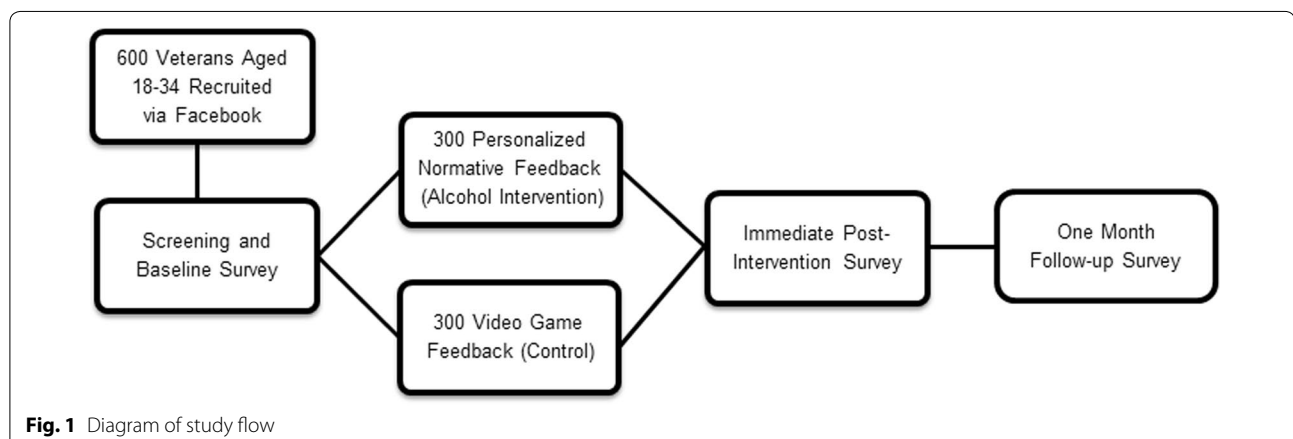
600 Veterans Aged 18-34 Recruited via Facebook

Screening and Baseline Survey

300 Personalized Normative Feedback (Alcohol Intervention)

300 Video Game Feedback (Control)

Immediate Post-Intervention Survey

One Month Follow-up Survey

**Fig. 1** Diagram of study flow